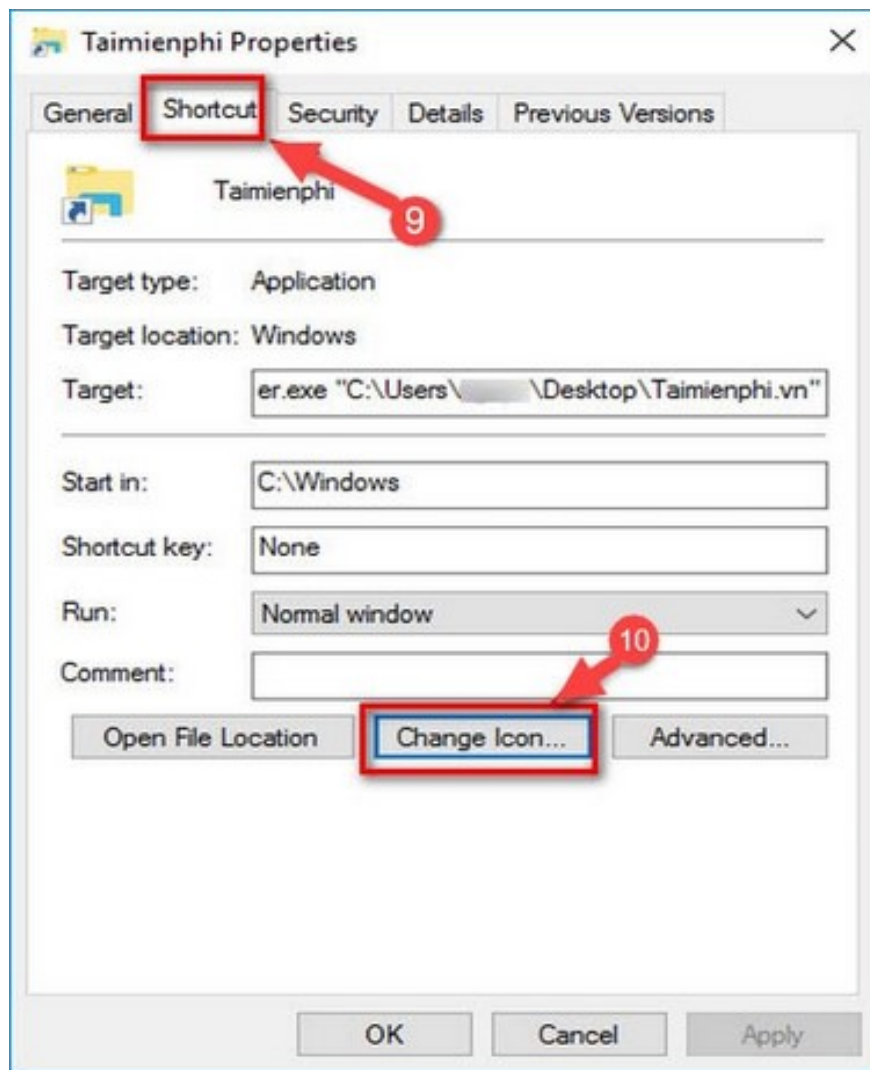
Taimienphi Properties

×

General

Shortcut

Security

Details

Previous Versions

Taimienphi

9

Target type: Application

Target location: Windows

Target: er.exe "C:\Users\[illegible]\Desktop\Taimienphi.vn"

Start in: C:\Windows

Shortcut key: None

Run: Normal window

Comment:

10

Open File Location

Change Icon...

Advanced...

OK

Cancel

Apply